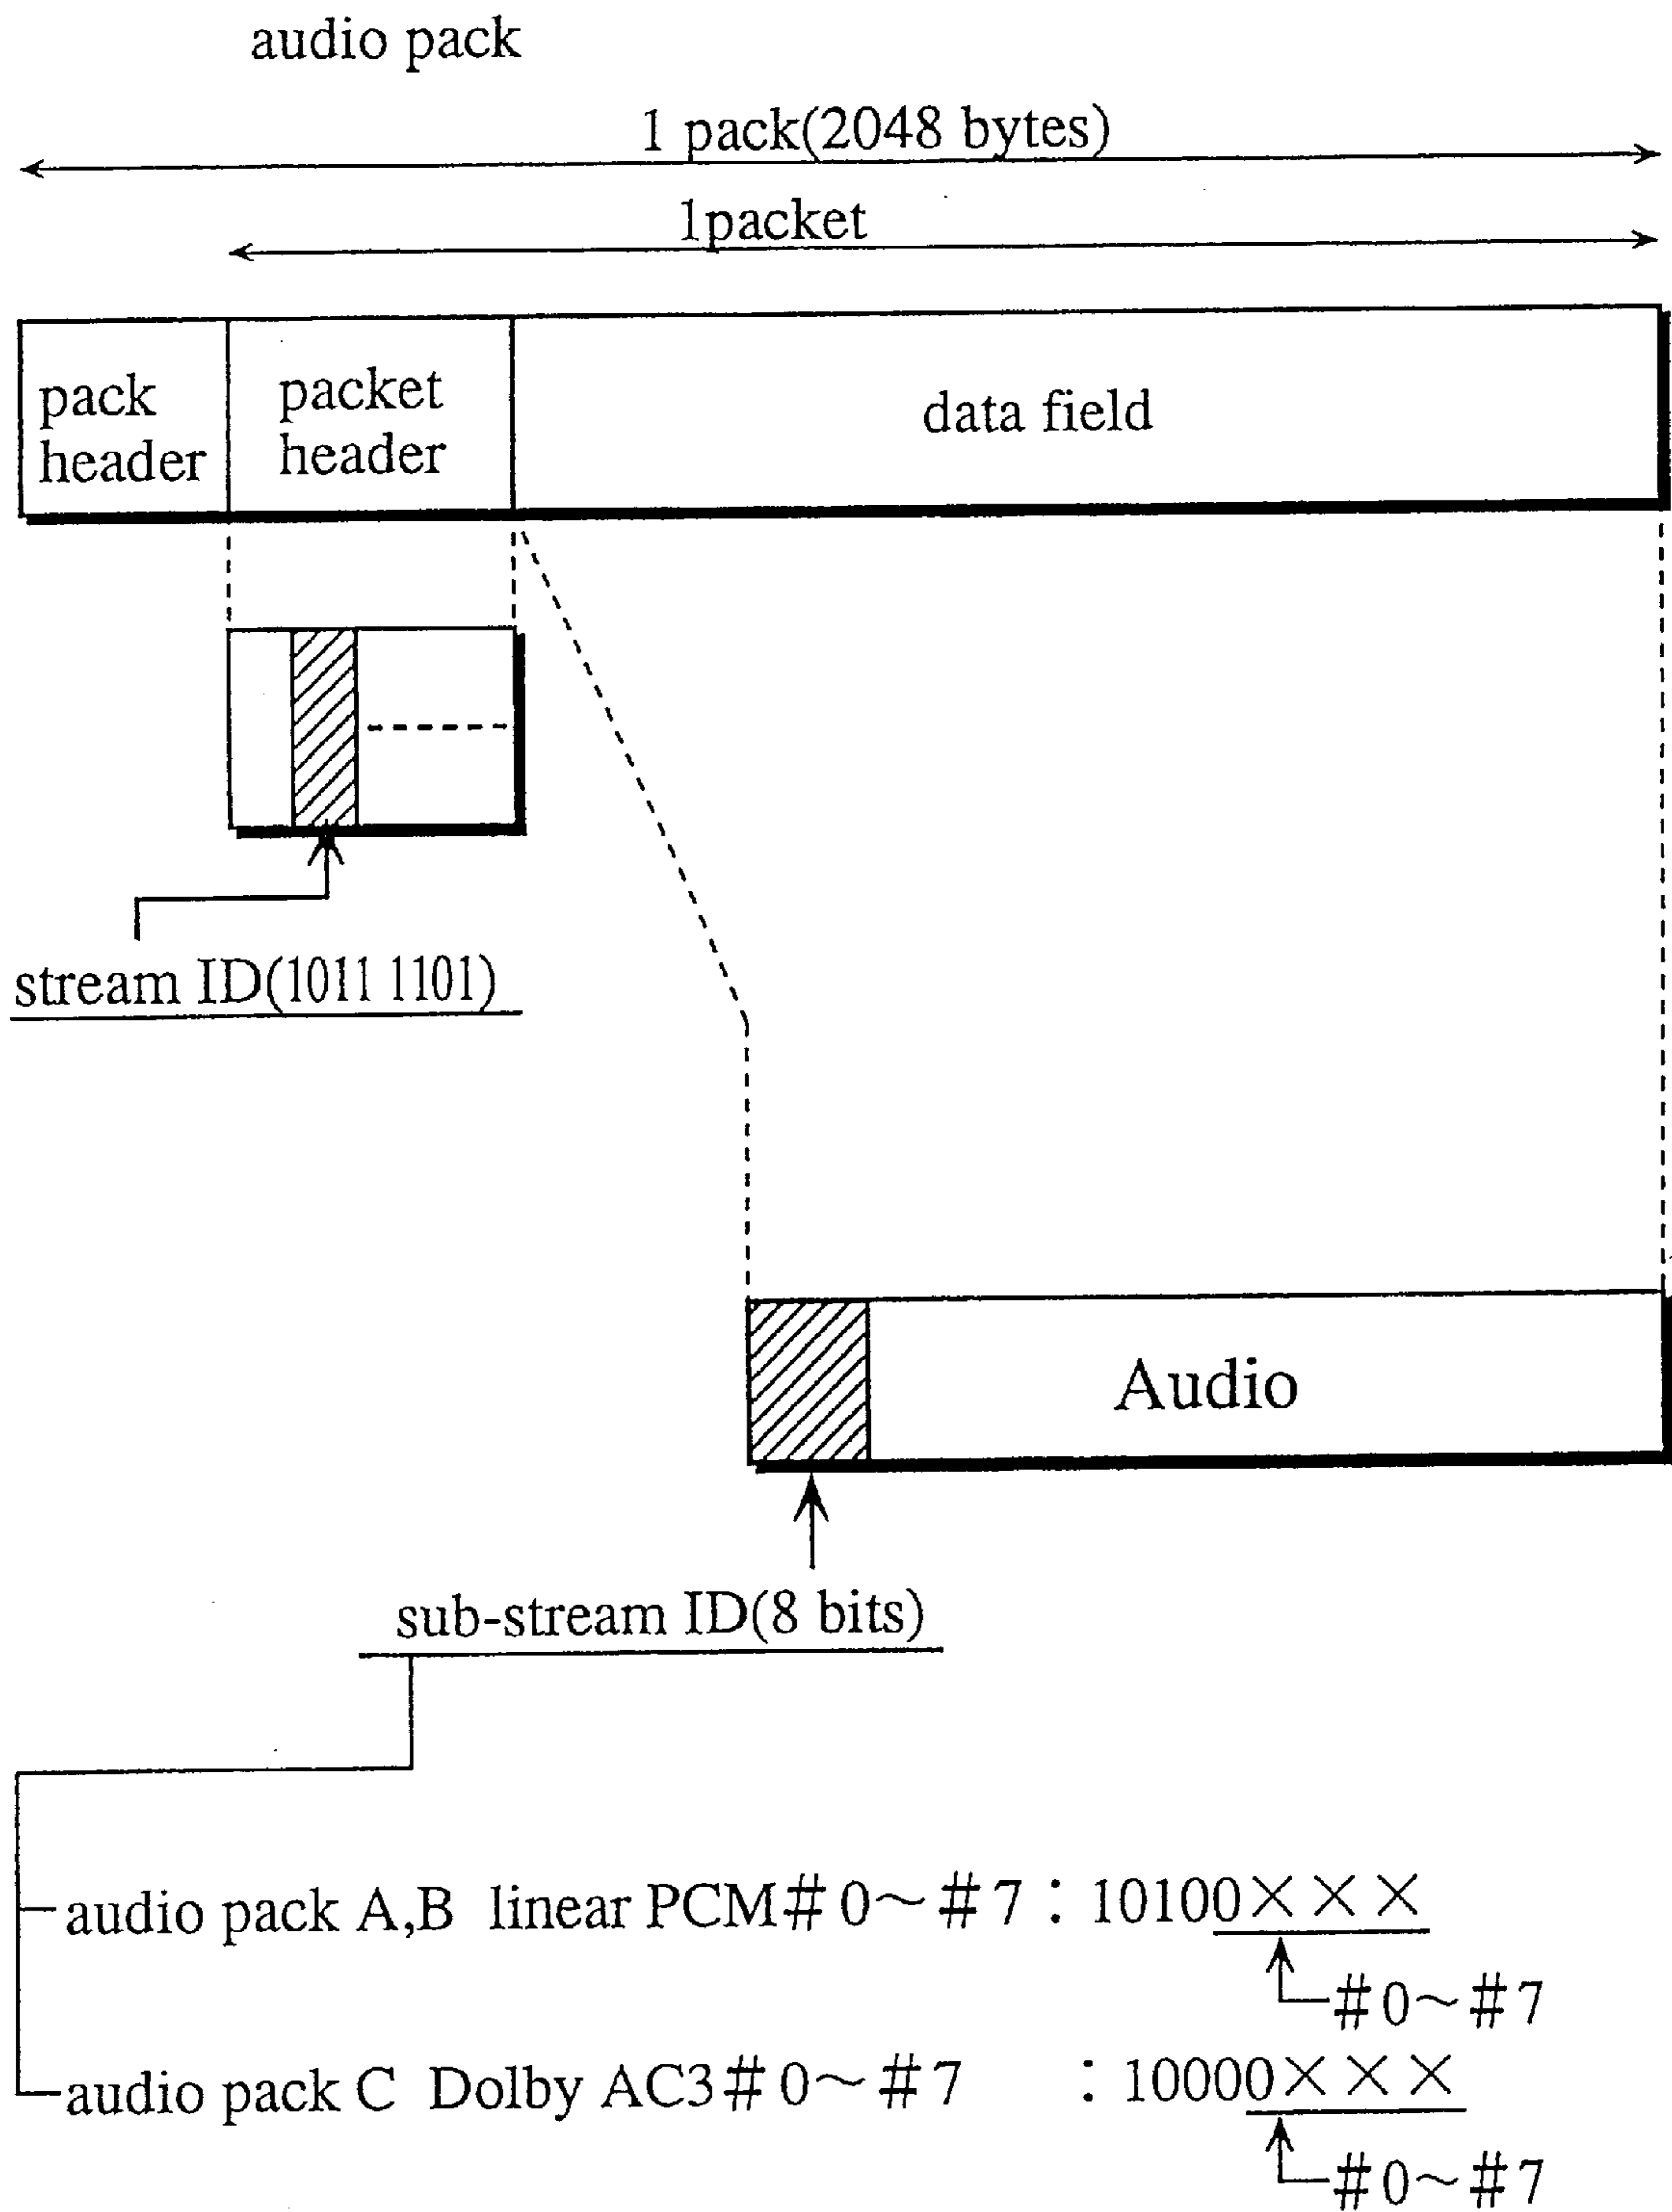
audio pack

1 pack(2048 bytes)

1packet

pack header

packet header

data field

stream ID(1011 1101)

Audio

sub-stream ID(8 bits)

audio pack A,B linear PCM#0～#7：10100×××

#0～#7

audio pack C Dolby AC3#0～#7 ：10000×××

#0～#7